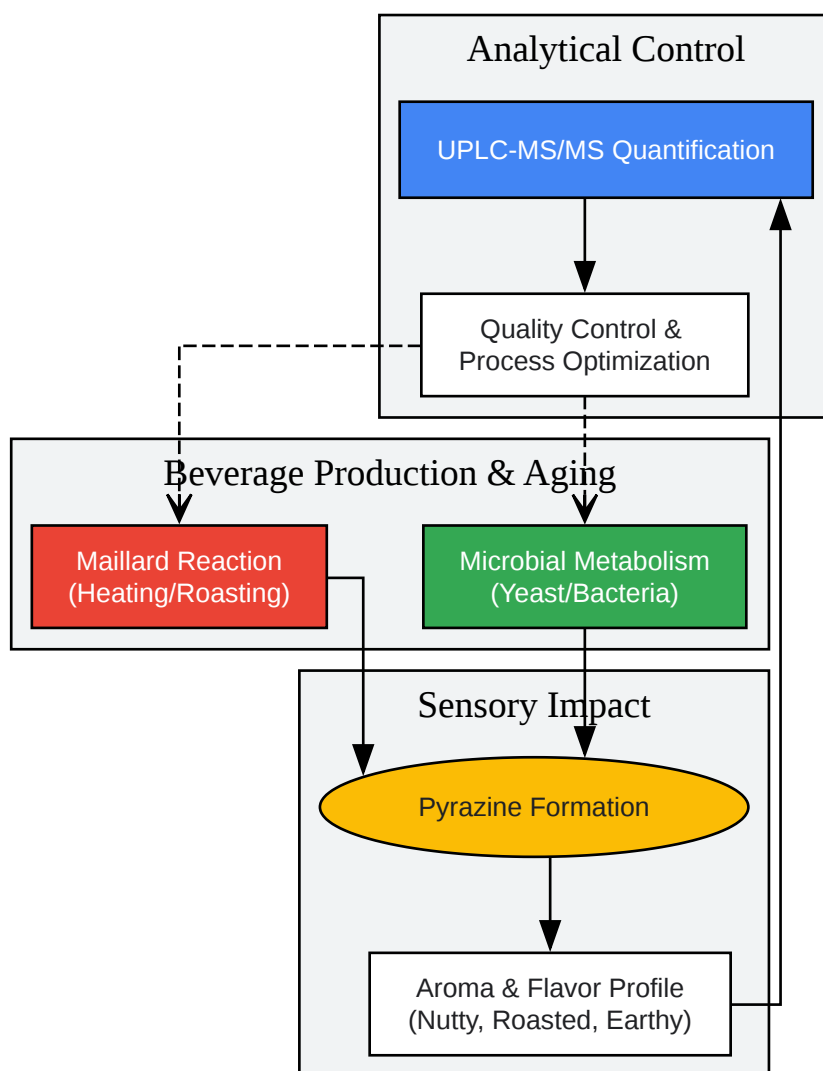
Analytical Control

UPLC-MS/MS Quantification

Quality Control & Process Optimization

Beverage Production & Aging

Maillard Reaction (Heating/Roasting)

Microbial Metabolism (Yeast/Bacteria)

Sensory Impact

Pyrazine Formation

Aroma & Flavor Profile (Nutty, Roasted, Earthy)